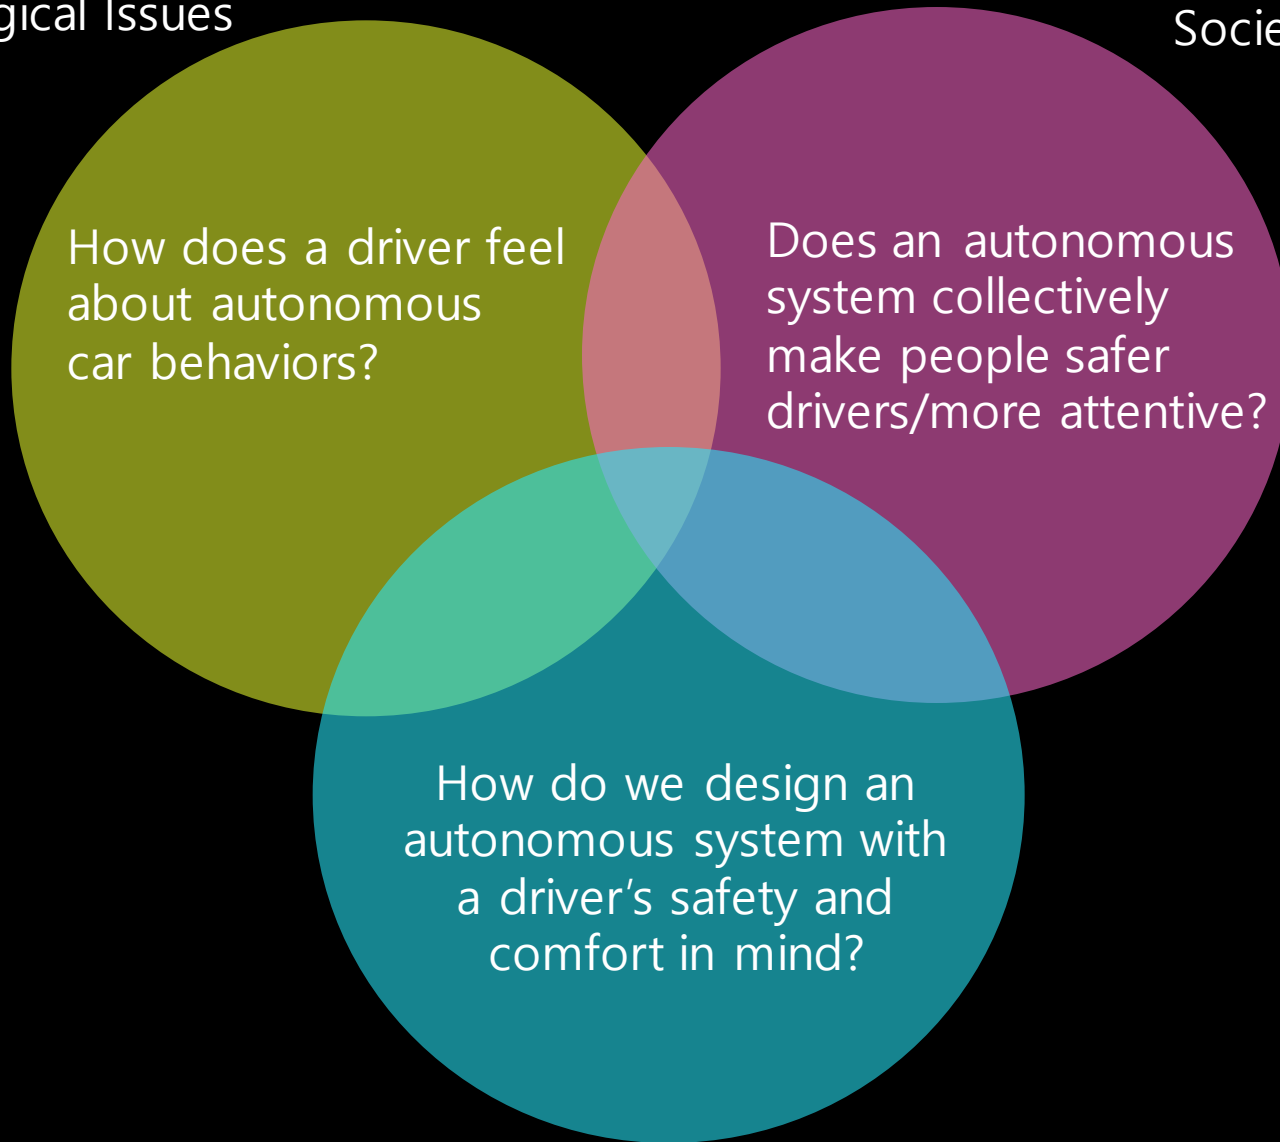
gical Issues

Socie

How does a driver feel about autonomous car behaviors?

Does an autonomous system collectively make people safer drivers/more attentive?

How do we design an autonomous system with a driver's safety and comfort in mind?